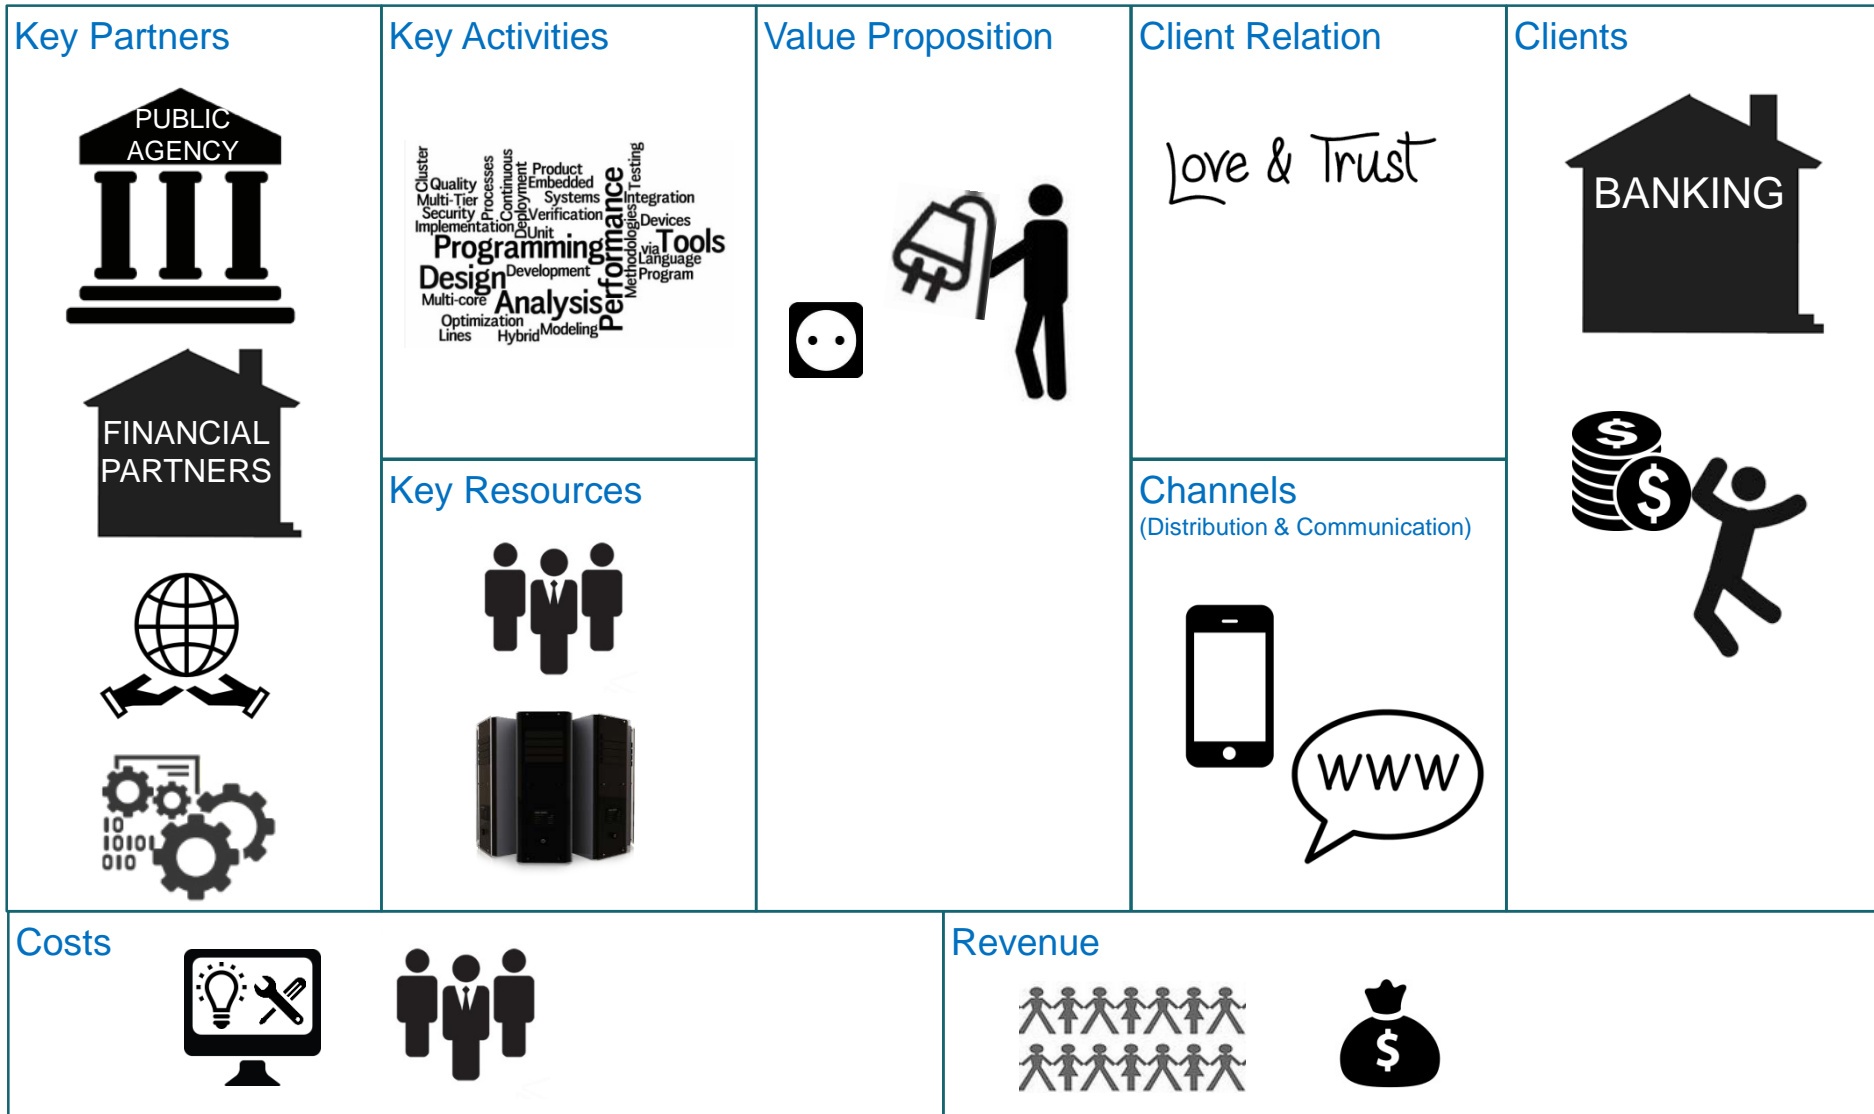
Key Partners

PUBLIC AGENCY

FINANCIAL PARTNERS

10
10101
010

Key Activities

Cluster Quality Multi-Tier Security Implementation Processes Continuous Deployment Product Embedded Systems Verification Unit Programming Performance Testing Integration Methodologies Devices via Tools Language Program Design Development Multi-core Analysis Optimization Lines Hybrid Modeling

Key Resources

Value Proposition

Client Relation

Love & Trust

Channels
(Distribution & Communication)

WWW

Clients

BANKING

$

$

Costs

Revenue

$